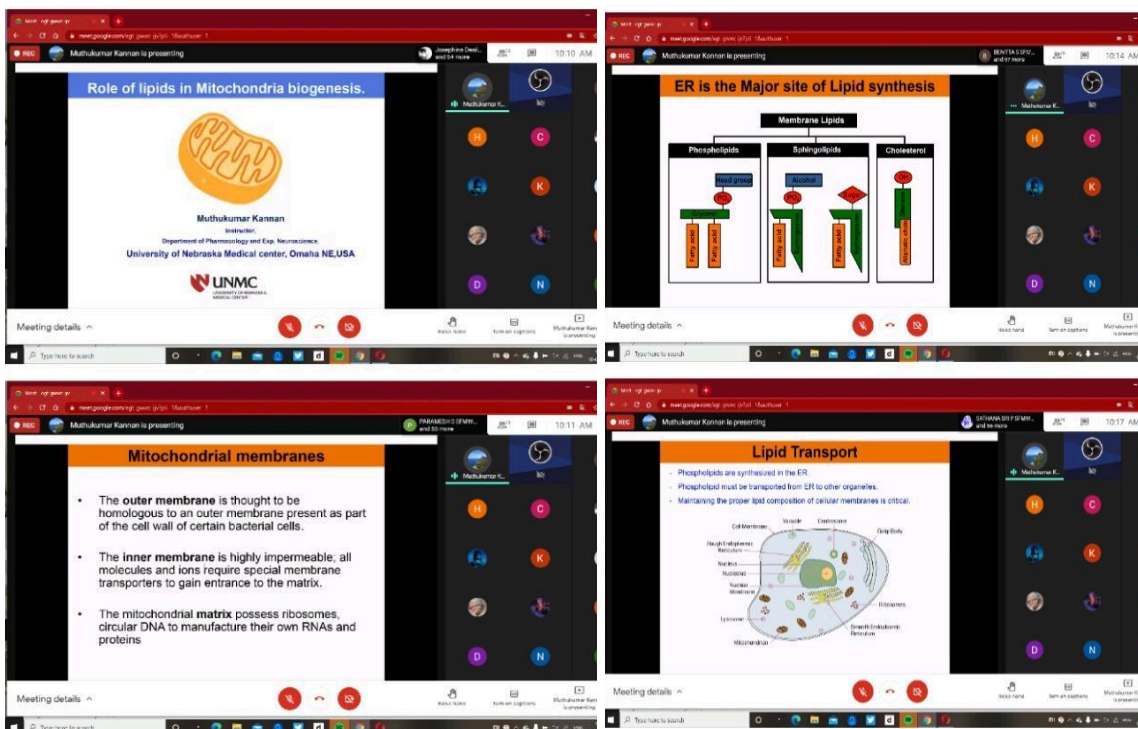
REC Muthukumar Kannan is presenting
Josephine Devil... and 54 more
10:10 AM

Role of lipids in Mitochondria biogenesis.

Muthukumar Kannan
Instructor,
Department of Pharmacology and Exp. Neuroscience,
University of Nebraska Medical center, Omaha NE,USA

UNMC
UNIVERSITY OF NEBRASKA MEDICAL CENTER

Muthukumar K...
H C K D N

Meeting details ^
Raise hand
Turn on captions
Muthukumar Kannan is presenting

Type here to search

REC Muthukumar Kannan is presenting
BENITTA S SFIZ... and 57 more
10:14 AM

ER is the Major site of Lipid synthesis

Membrane Lipids
Phospholipids
Sphingolipids
Cholesterol
Head group
PO
Glycerol
Fatty acid
Fatty acid
Alcohol
PO
Sphingosine
Fatty acid
Sugar
Sphingosine
Fatty acid
OH
Steroid nucleus
Hydrocarbon chain

Muthukumar K...
H C K D N

Meeting details ^
Raise hand
Turn on captions
Muthukumar Kannan is presenting

Type here to search

REC Muthukumar Kannan is presenting
PARAMESH S SFMW... and 55 more
10:11 AM

Mitochondrial membranes

• The outer membrane is thought to be homologous to an outer membrane present as part of the cell wall of certain bacterial cells.

• The inner membrane is highly impermeable; all molecules and ions require special membrane transporters to gain entrance to the matrix.

• The mitochondrial matrix possess ribosomes, circular DNA to manufacture their own RNAs and proteins

Muthukumar K...
H C K D N

Meeting details ^
Raise hand
Turn on captions
Muthukumar Kannan is presenting

Type here to search

REC Muthukumar Kannan is presenting
SATHANA SRI P SFMW... and to more
10:17 AM

Lipid Transport

- Phospholipids are synthesized in the ER.
- Phospholipid must be transported from ER to other organelles.
- Maintaining the proper lipid composition of cellular membranes is critical.

Cell Membrane
Vacuole
Centrosome
Golgi Body
Rough Endoplasmic Reticulum
Nucleus
Nucleolus
Nuclear Membrane
Ribosomes
Lysosome
Smooth Endoplasmic Reticulum
Mitochondrion

Muthukumar K...
H C K D N

Meeting details ^
Raise hand
Turn on captions
Muthukumar Kannan is presenting

Type here to search